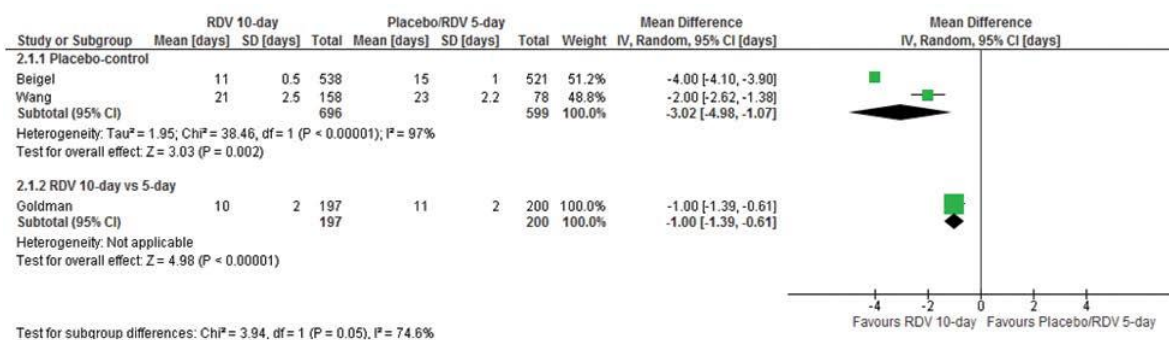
| Study or Subgroup | RDV 10-day Mean [days] | SD [days] | Total | Placebo/RDV 5-day Mean [days] | SD [days] | Total | Weight | Mean Difference IV, Random, 95% CI [days] |
|---|---|---|---|---|---|---|---|---|
| **2.1.1 Placebo-control** | | | | | | | | |
| Beigel | 11 | 0.5 | 538 | 15 | 1 | 521 | 51.2% | -4.00 [-4.10, -3.90] |
| Wang | 21 | 2.5 | 158 | 23 | 2.2 | 78 | 48.8% | -2.00 [-2.62, -1.38] |
| **Subtotal (95% CI)** | | | **696** | | | **599** | **100.0%** | **-3.02 [-4.98, -1.07]** |

Heterogeneity: Tau² = 1.95; Chi² = 38.46, df = 1 (P < 0.00001); I² = 97%
Test for overall effect: Z = 3.03 (P = 0.002)

| Study or Subgroup | RDV 10-day Mean [days] | SD [days] | Total | Placebo/RDV 5-day Mean [days] | SD [days] | Total | Weight | Mean Difference IV, Random, 95% CI [days] |
|---|---|---|---|---|---|---|---|---|
| **2.1.2 RDV 10-day vs 5-day** | | | | | | | | |
| Goldman | 10 | 2 | 197 | 11 | 2 | 200 | 100.0% | -1.00 [-1.39, -0.61] |
| **Subtotal (95% CI)** | | | **197** | | | **200** | **100.0%** | **-1.00 [-1.39, -0.61]** |

Heterogeneity: Not applicable
Test for overall effect: Z = 4.98 (P < 0.00001)

Test for subgroup differences: Chi² = 3.94, df = 1 (P = 0.05), I² = 74.6%

Mean Difference
IV, Random, 95% CI [days]

-4 -2 0 2 4
Favours RDV 10-day Favours Placebo/RDV 5-day